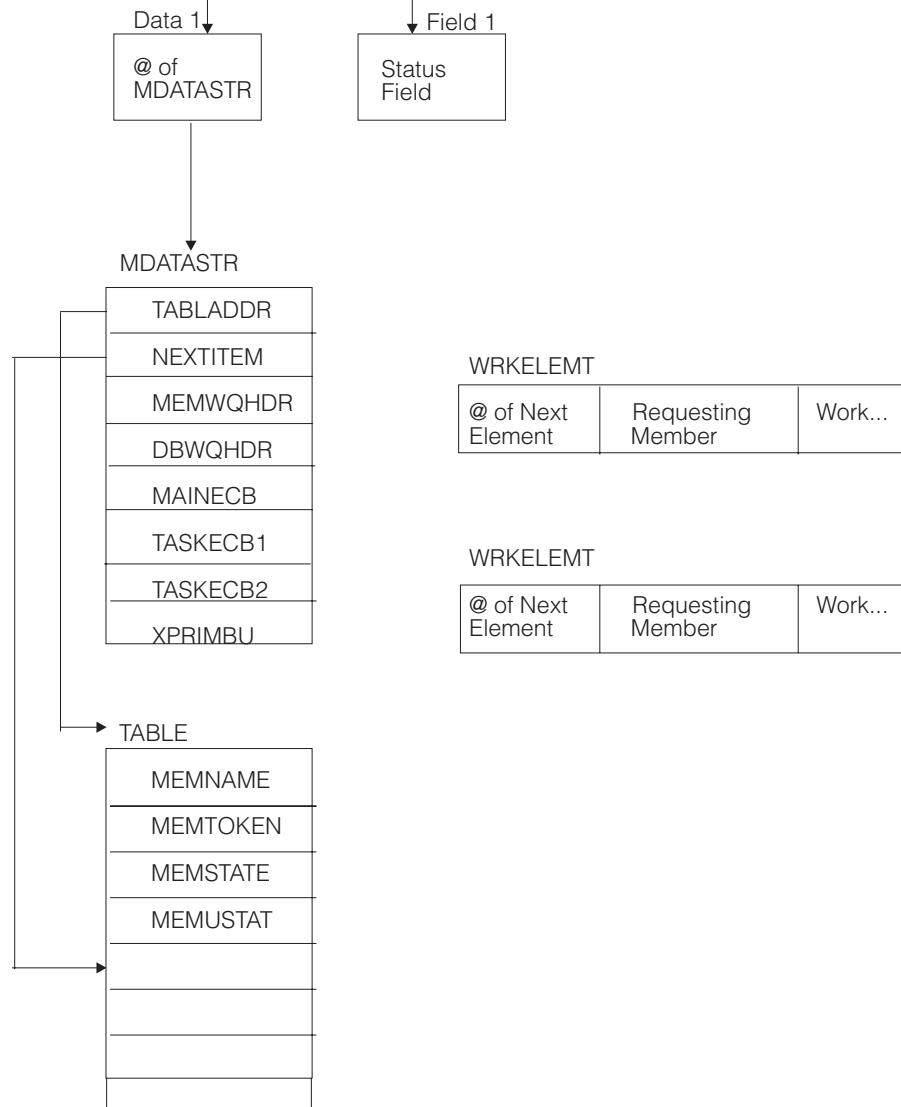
Data 1

@ of MDATASTR

Field 1

Status Field

MDATASTR

TABLADDR

NEXTITEM

MEMWQHDR

DBWQHDR

MAINECB

TASKECB1

TASKECB2

XPRIMBU

WRKELEMT

| @ of Next Element | Requesting Member | Work... |
|---|---|---|

WRKELEMT

| @ of Next Element | Requesting Member | Work... |
|---|---|---|

TABLE

MEMNAME

MEMTOKEN

MEMSTATE

MEMUSTAT